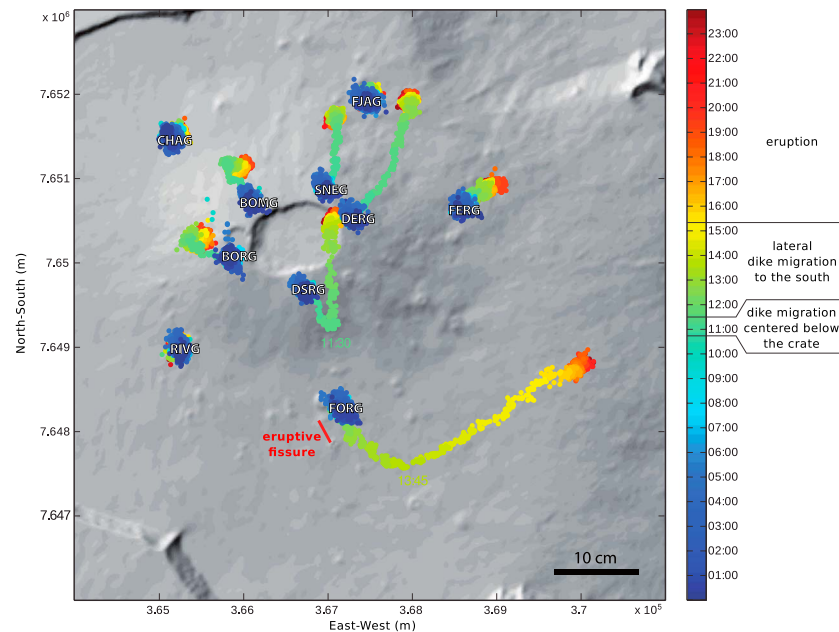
x $10^6$

7.652

7.651

7.65

7.649

7.648

7.647

North-South (m)

CHAG
FJAG
SNEG
BOMG
DERG
FERG
BORG
DSRG
RIVG
FORG

11:30

eruptive fissure

13:45

10 cm

3.65
3.66
3.67
3.68
3.69
3.7

x $10^5$

East-West (m)

23:00
22:00
21:00
20:00
19:00
18:00
17:00
16:00
15:00
14:00
13:00
12:00
11:00
10:00
09:00
08:00
07:00
06:00
05:00
04:00
03:00
02:00
01:00

eruption

lateral dike migration to the south

dike migration centered below the crate